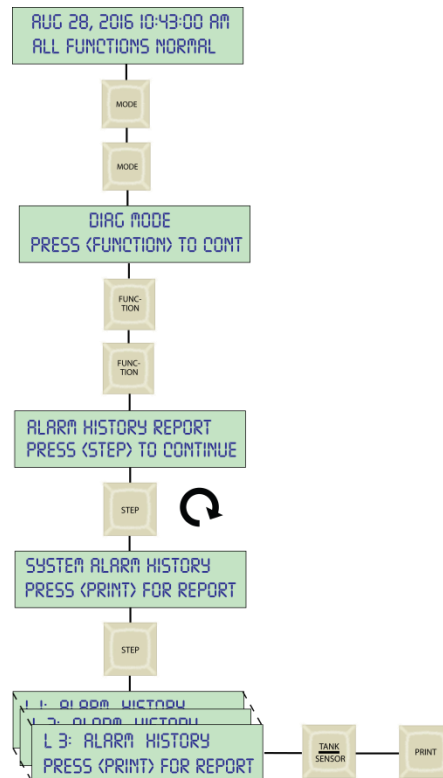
AUG 28, 2016 10:43:00 AM
ALL FUNCTIONS NORMAL

MODE

MODE

DIAG MODE
PRESS <FUNCTION> TO CONT

FUNC-TION

FUNC-TION

ALARM HISTORY REPORT
PRESS <STEP> TO CONTINUE

STEP

SYSTEM ALARM HISTORY
PRESS <PRINT> FOR REPORT

STEP

L 1: ALARM HISTORY
L 2: ALARM HISTORY
L 3: ALARM HISTORY
PRESS <PRINT> FOR REPORT

TANK
SENSOR

PRINT